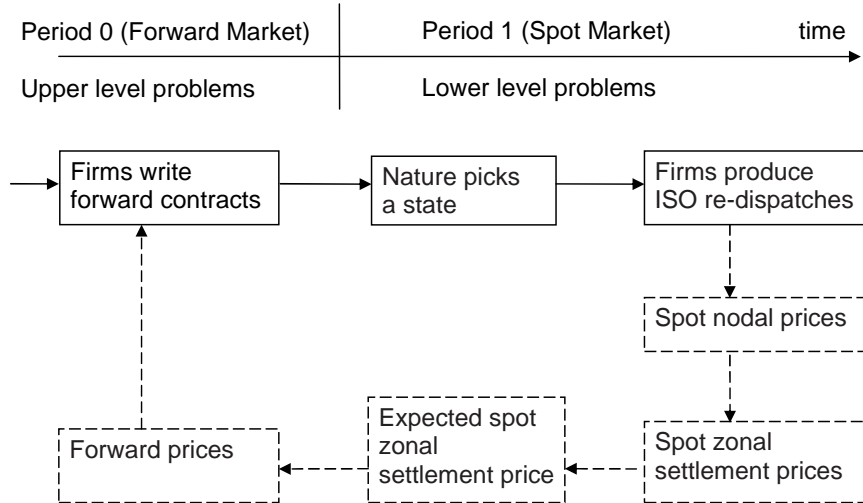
Period 0 (Forward Market)

Period 1 (Spot Market)

time

Upper level problems

Lower level problems

Firms write forward contracts

Nature picks a state

Firms produce ISO re-dispatches

Spot nodal prices

Spot zonal settlement prices

Expected spot zonal settlement price

Forward prices